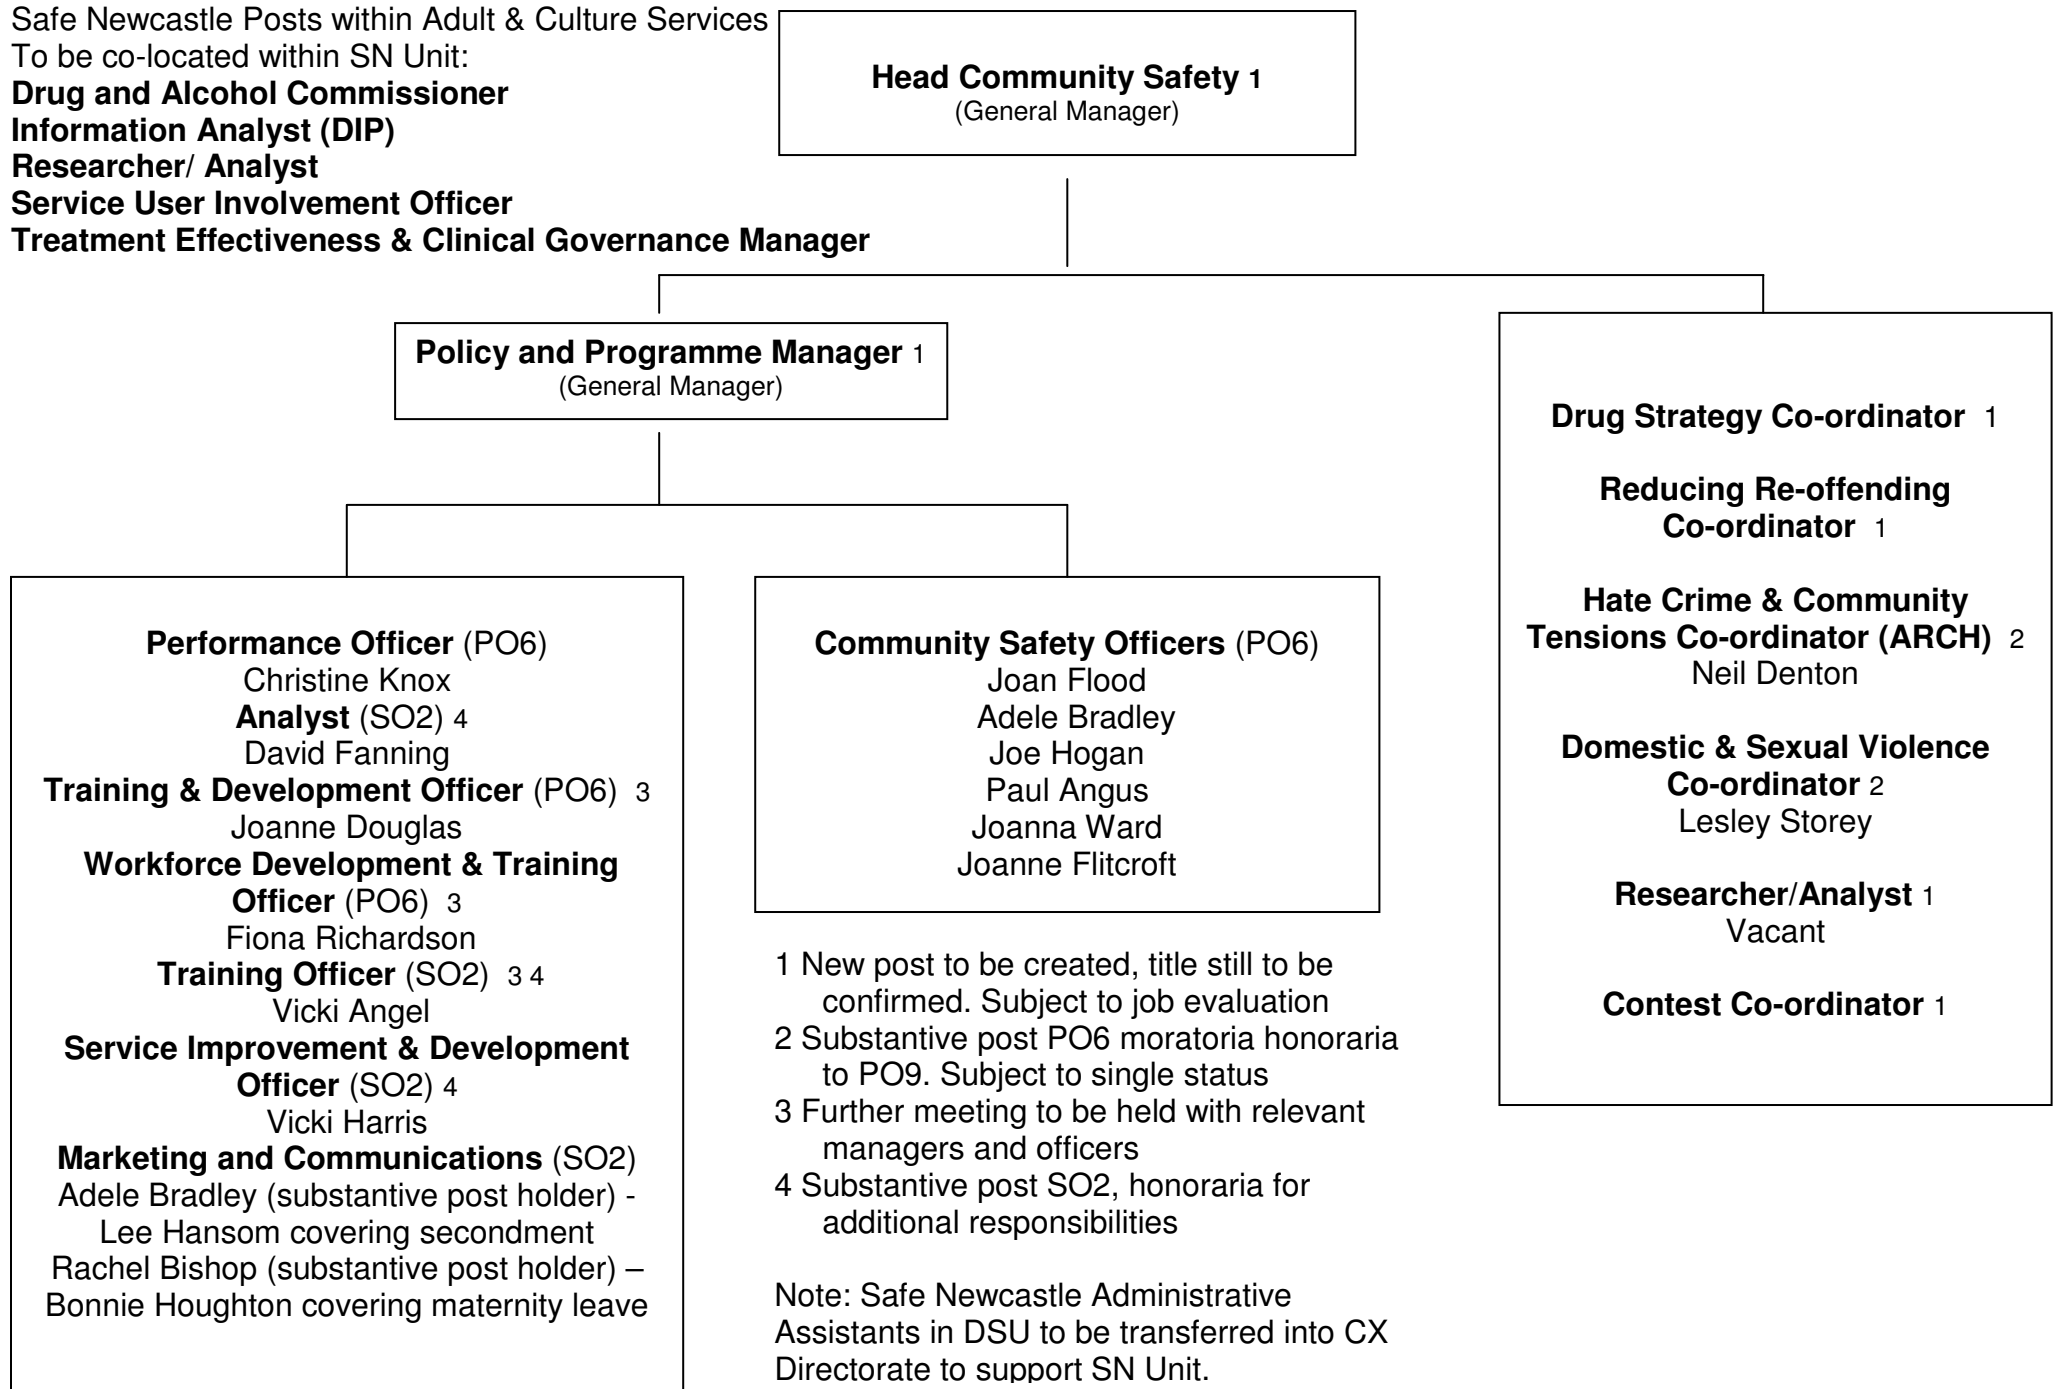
Safe Newcastle Posts within Adult & Culture Services
To be co-located within SN Unit:
**Drug and Alcohol Commissioner**
**Information Analyst (DIP)**
**Researcher/ Analyst**
**Service User Involvement Officer**
**Treatment Effectiveness & Clinical Governance Manager**

**Head Community Safety** 1
(General Manager)

**Policy and Programme Manager** 1
(General Manager)

**Performance Officer** (PO6)
Christine Knox
**Analyst** (SO2) 4
David Fanning
**Training & Development Officer** (PO6) 3
Joanne Douglas
**Workforce Development & Training Officer** (PO6) 3
Fiona Richardson
**Training Officer** (SO2) 3 4
Vicki Angel
**Service Improvement & Development Officer** (SO2) 4
Vicki Harris
**Marketing and Communications** (SO2)
Adele Bradley (substantive post holder) - Lee Hansom covering secondment
Rachel Bishop (substantive post holder) – Bonnie Houghton covering maternity leave

**Community Safety Officers** (PO6)
Joan Flood
Adele Bradley
Joe Hogan
Paul Angus
Joanna Ward
Joanne Flitcroft

1 New post to be created, title still to be confirmed. Subject to job evaluation
2 Substantive post PO6 moratoria honoraria to PO9. Subject to single status
3 Further meeting to be held with relevant managers and officers
4 Substantive post SO2, honoraria for additional responsibilities

Note: Safe Newcastle Administrative Assistants in DSU to be transferred into CX Directorate to support SN Unit.

**Drug Strategy Co-ordinator** 1

**Reducing Re-offending Co-ordinator** 1

**Hate Crime & Community Tensions Co-ordinator (ARCH)** 2
Neil Denton

**Domestic & Sexual Violence Co-ordinator** 2
Lesley Storey

**Researcher/Analyst** 1
Vacant

**Contest Co-ordinator** 1